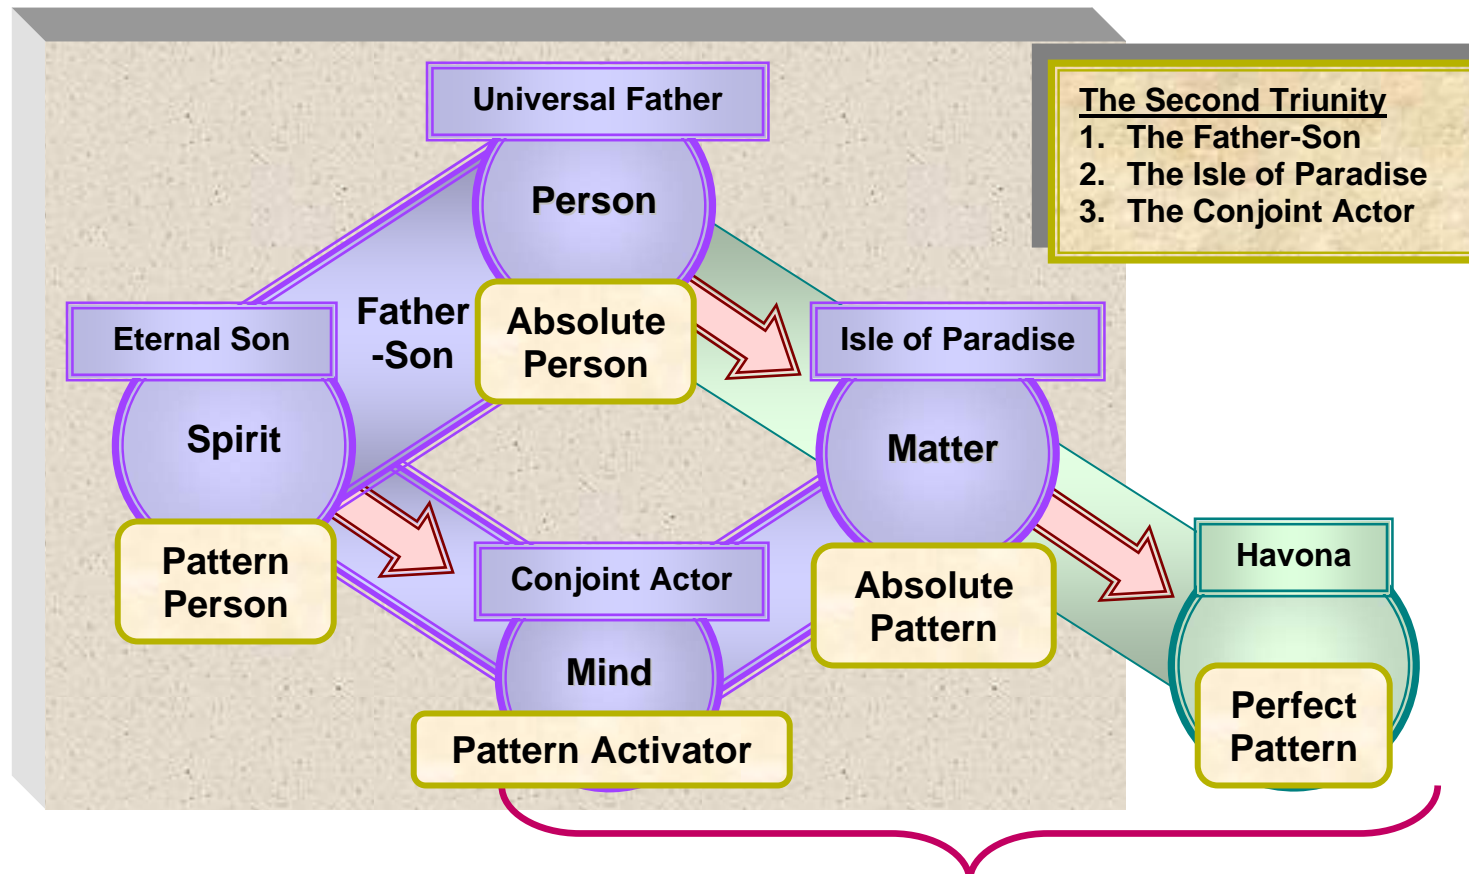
Universal Father

Person

Father -Son

Absolute Person

Eternal Son

Spirit

Pattern Person

Isle of Paradise

Matter

Absolute Pattern

Conjoint Actor

Mind

Pattern Activator

Havona

Perfect Pattern

The Second Triunity
1. The Father-Son
2. The Isle of Paradise
3. The Conjoint Actor